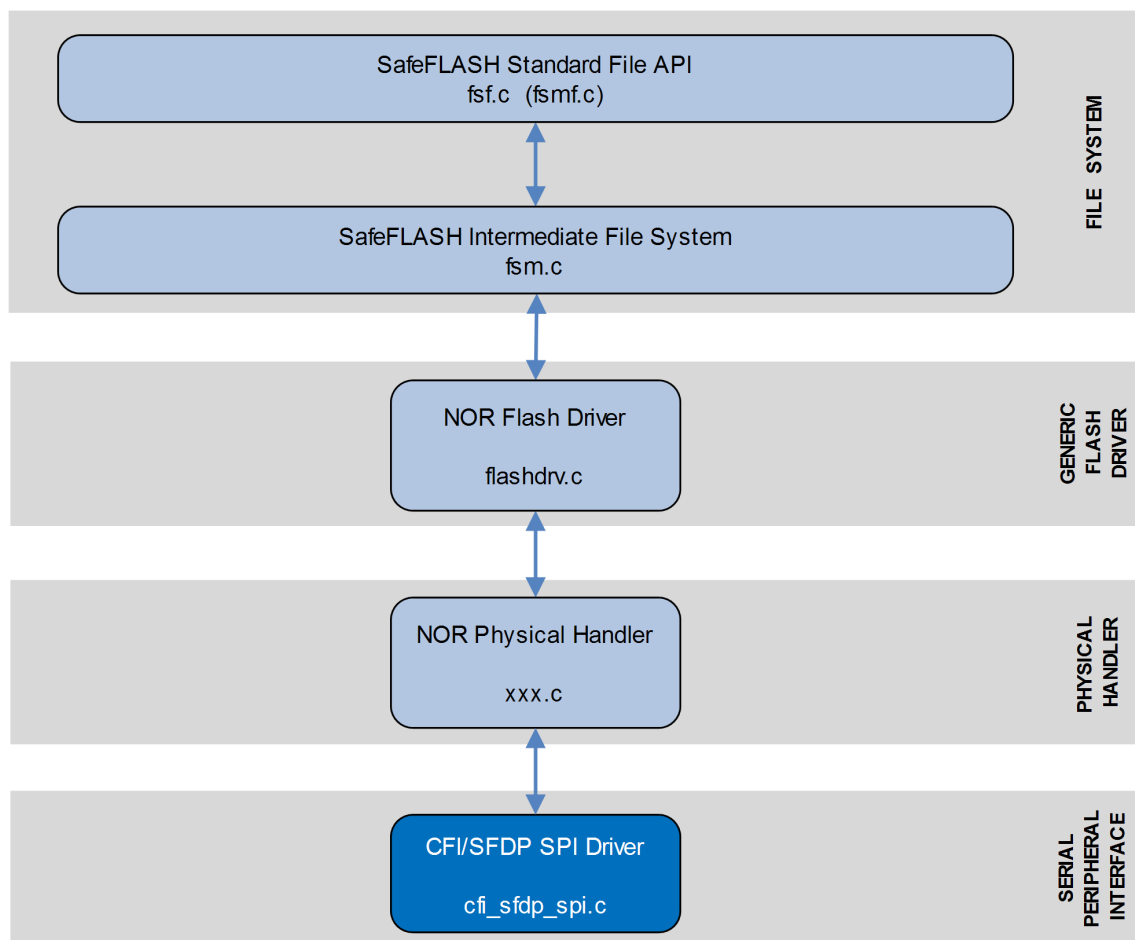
SafeFLASH Standard File API
fsf.c (fsmf.c)

SafeFLASH Intermediate File System
fsm.c

FILE SYSTEM

NOR Flash Driver

flashdrv.c

GENERIC FLASH DRIVER

NOR Physical Handler

xxx.c

PHYSICAL HANDLER

CFI/SFDP SPI Driver

cfi_sfdp_spi.c

SERIAL PERIPHERAL INTERFACE